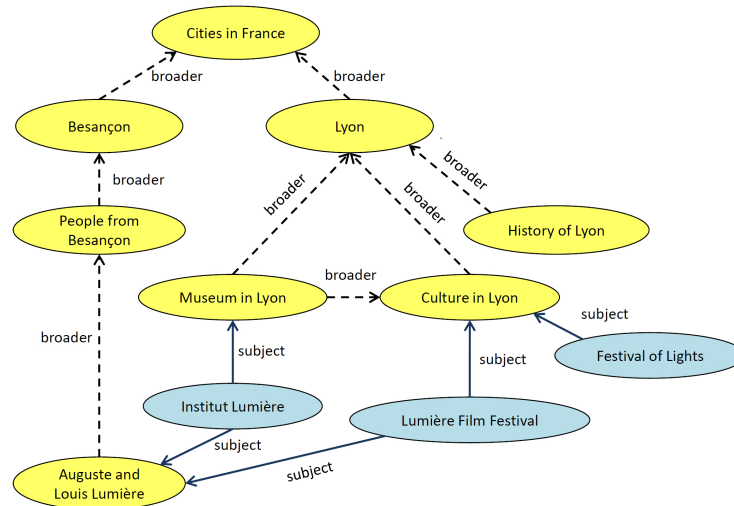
Cities in France

broader

broader

Besançon

Lyon

broader

broader

broader

broader

People from Besançon

History of Lyon

broader

Museum in Lyon

Culture in Lyon

broader

subject

subject

subject

Festival of Lights

Institut Lumière

Lumière Film Festival

subject

subject

Auguste and Louis Lumière